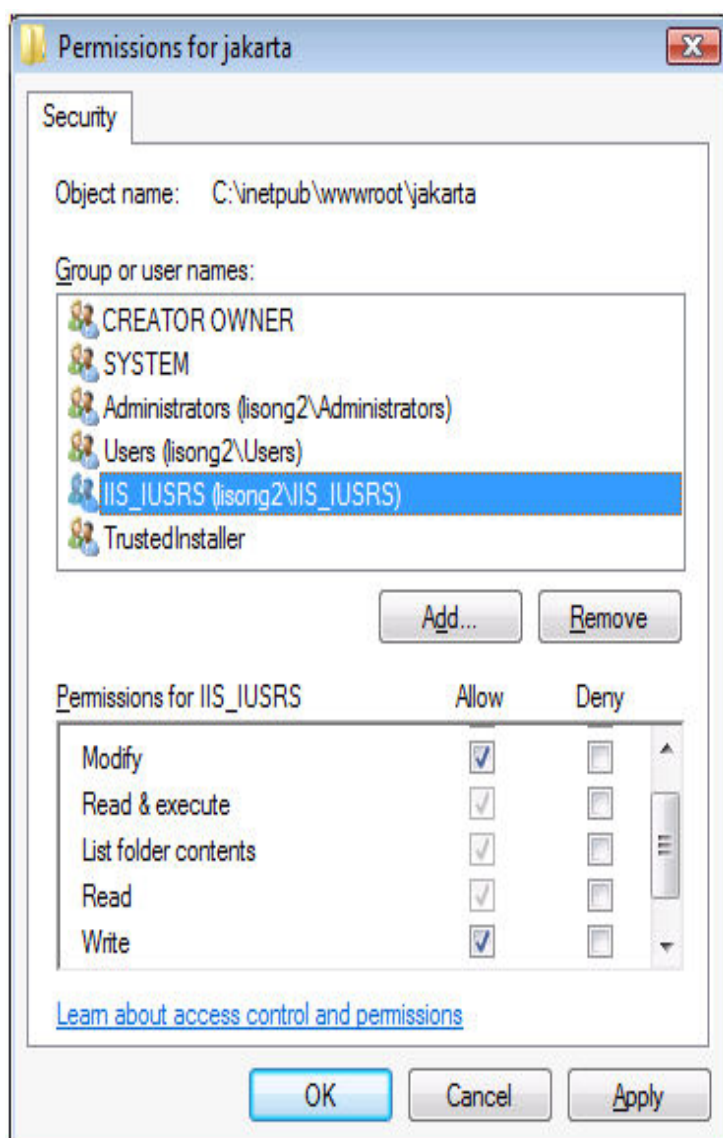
Permissions for jakarta

Security

Object name: C:\inetpub\wwwroot\jakarta

Group or user names:

CREATOR OWNER
SYSTEM
Administrators (lisong2\Administrators)
Users (lisong2\Users)
IIS_IUSRS (lisong2\IIS_IUSRS)
TrustedInstaller

Add...
Remove

| Permissions for IIS_IUSRS | Allow | Deny |
|---|---|---|
| Modify | ☑ | ☐ |
| Read & execute | ☑ | ☐ |
| List folder contents | ☑ | ☐ |
| Read | ☑ | ☐ |
| Write | ☑ | ☐ |

Learn about access control and permissions

OK
Cancel
Apply